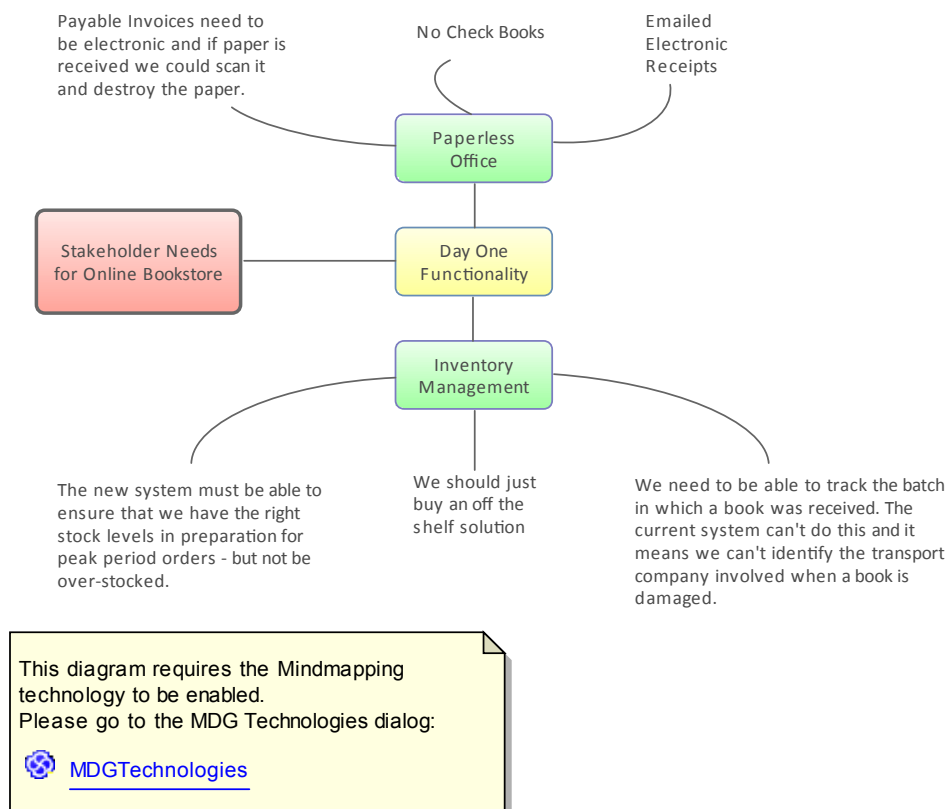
Payable Invoices need to be electronic and if paper is received we could scan it and destroy the paper.

No Check Books

Emailed Electronic Receipts

Paperless Office

Stakeholder Needs for Online Bookstore

Day One Functionality

Inventory Management

The new system must be able to ensure that we have the right stock levels in preparation for peak period orders - but not be over-stocked.

We should just buy an off the shelf solution

We need to be able to track the batch in which a book was received. The current system can't do this and it means we can't identify the transport company involved when a book is damaged.

This diagram requires the Mindmapping technology to be enabled.
Please go to the MDG Technologies dialog:

MDGTechnologies